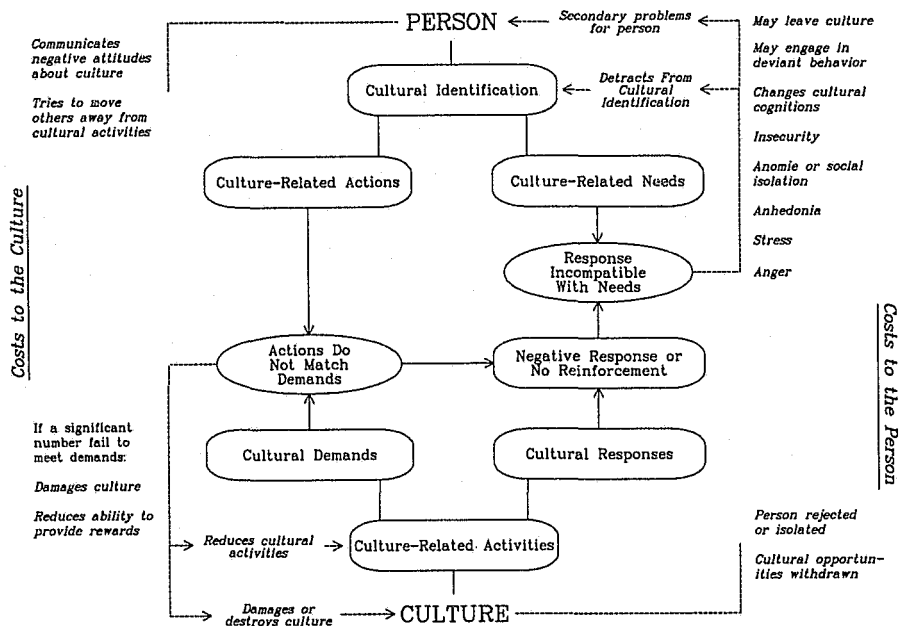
PERSON

Secondary problems for person

May leave culture

May engage in deviant behavior

Changes cultural cognitions

Insecurity

Anomie or social isolation

Anhedonia

Stress

Anger

Communicates negative attitudes about culture

Tries to move others away from cultural activities

Cultural Identification

Detracts From Cultural Identification

Costs to the Culture

Culture-Related Actions

Culture-Related Needs

Response Incompatible With Needs

Actions Do Not Match Demands

Negative Response or No Reinforcement

Costs to the Person

If a significant number fail to meet demands:

Damages culture

Reduces ability to provide rewards

Cultural Demands

Cultural Responses

Reduces cultural activities

Culture-Related Activities

Person rejected or isolated

Cultural opportunities withdrawn

Damages or destroys culture

CULTURE